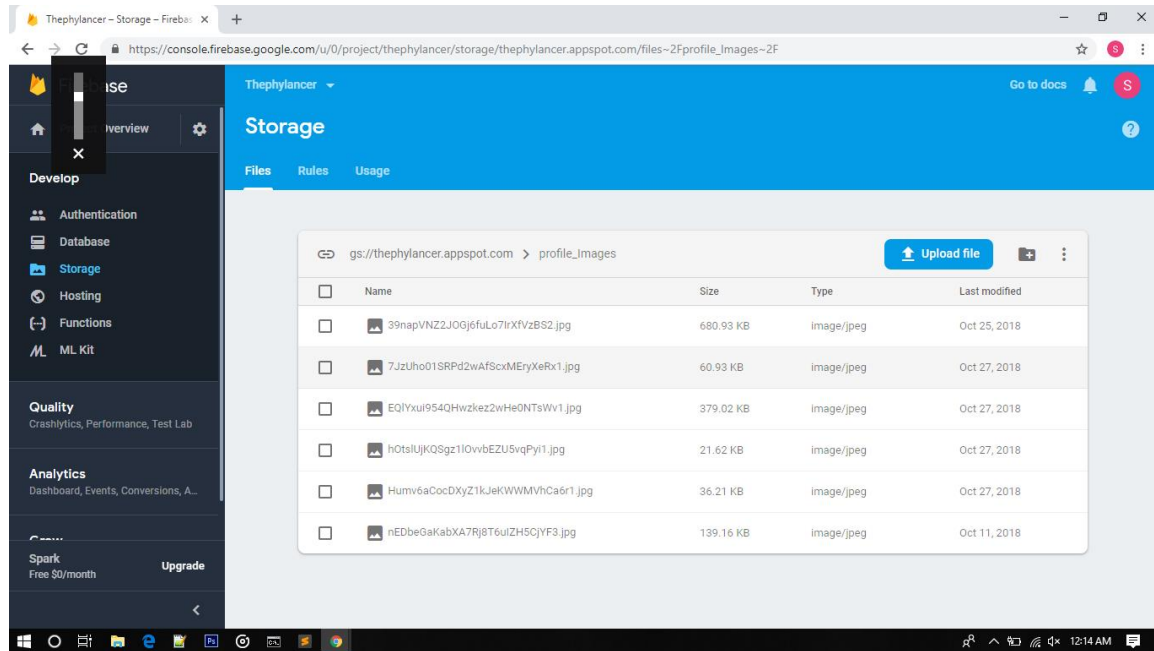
Thephylancer – Storage – Fireba: ×
+
https://console.firebase.google.com/u/0/project/thephylancer/storage/thephylancer.appspot.com/files~2Fprofile_Images~2F

F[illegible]ase
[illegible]verview
Develop
Authentication
Database
Storage
Hosting
Functions
ML Kit
Quality
Crashlytics, Performance, Test Lab
Analytics
Dashboard, Events, Conversions, A...
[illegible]
Spark
Free $0/month
Upgrade

Thephylancer
Go to docs
Storage
Files Rules Usage

gs://thephylancer.appspot.com > profile_Images
Upload file

| Name | Size | Type | Last modified |
|---|---|---|---|
| 39napVNZ2JOGj6fuLo7IrXfVzBS2.jpg | 680.93 KB | image/jpeg | Oct 25, 2018 |
| 7JzUho01SRPd2wAfScxMEryXeRx1.jpg | 60.93 KB | image/jpeg | Oct 27, 2018 |
| EQlYxui954QHwzkez2wHe0NTsWv1.jpg | 379.02 KB | image/jpeg | Oct 27, 2018 |
| hOtslUjKQSgz1lOvvbEZU5vqPyi1.jpg | 21.62 KB | image/jpeg | Oct 27, 2018 |
| Humv6aCocDXyZ1kJeKWWMVhCa6r1.jpg | 36.21 KB | image/jpeg | Oct 27, 2018 |
| nEDbeGaKabXA7Rj8T6ulZH5CjYF3.jpg | 139.16 KB | image/jpeg | Oct 11, 2018 |

12:14 AM